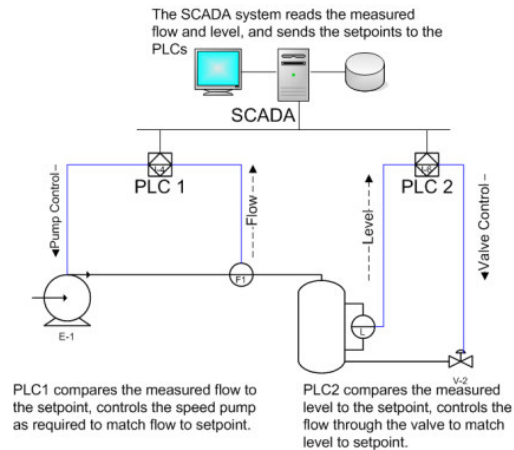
The SCADA system reads the measured flow and level, and sends the setpoints to the PLCs

SCADA

PLC 1

PLC 2

Pump Control

Flow

Level

Valve Control

F1

L

E-1

V-2

PLC1 compares the measured flow to the setpoint, controls the speed pump as required to match flow to setpoint.

PLC2 compares the measured level to the setpoint, controls the flow through the valve to match level to setpoint.